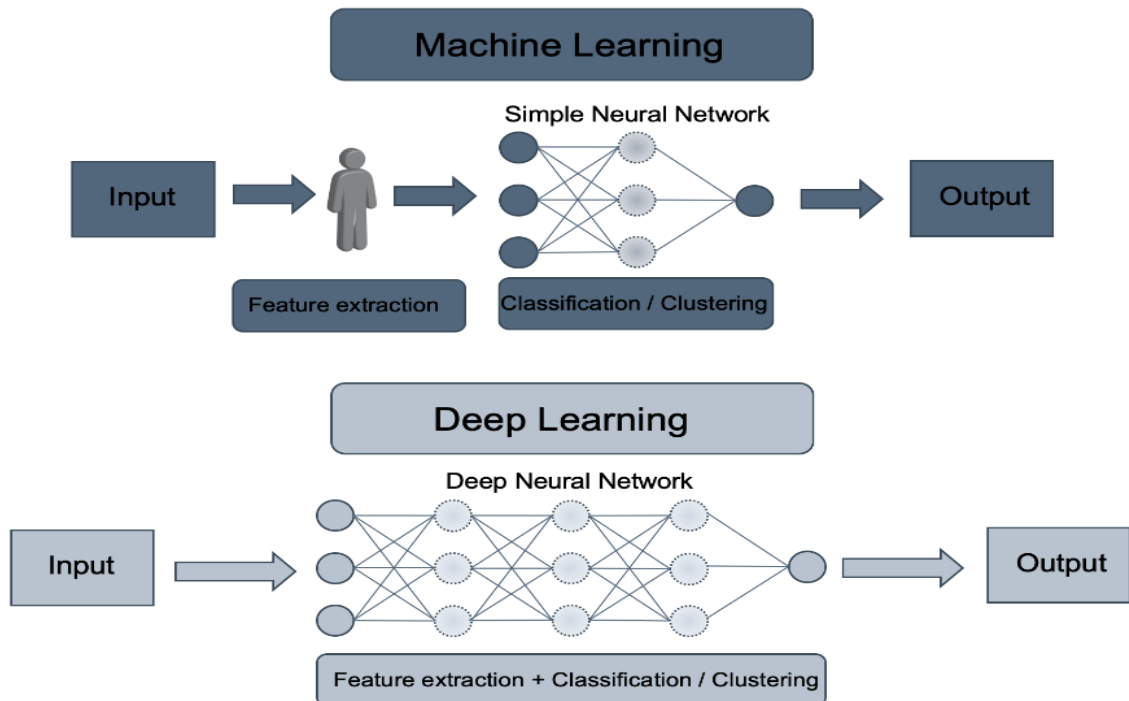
Machine Learning

Simple Neural Network

Input

Output

Feature extraction

Classification / Clustering

Deep Learning

Deep Neural Network

Input

Output

Feature extraction + Classification / Clustering